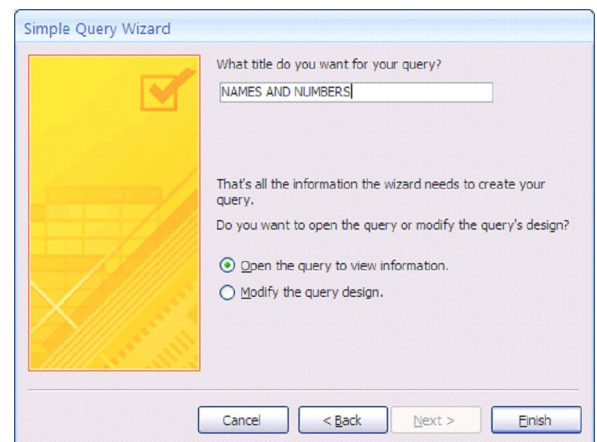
Simple Query Wizard

What title do you want for your query?

NAMES AND NUMBERS

That's all the information the wizard needs to create your query.

Do you want to open the query or modify the query's design?

Open the query to view information.

Modify the query design.

Cancel

< Back

Next >

Finish